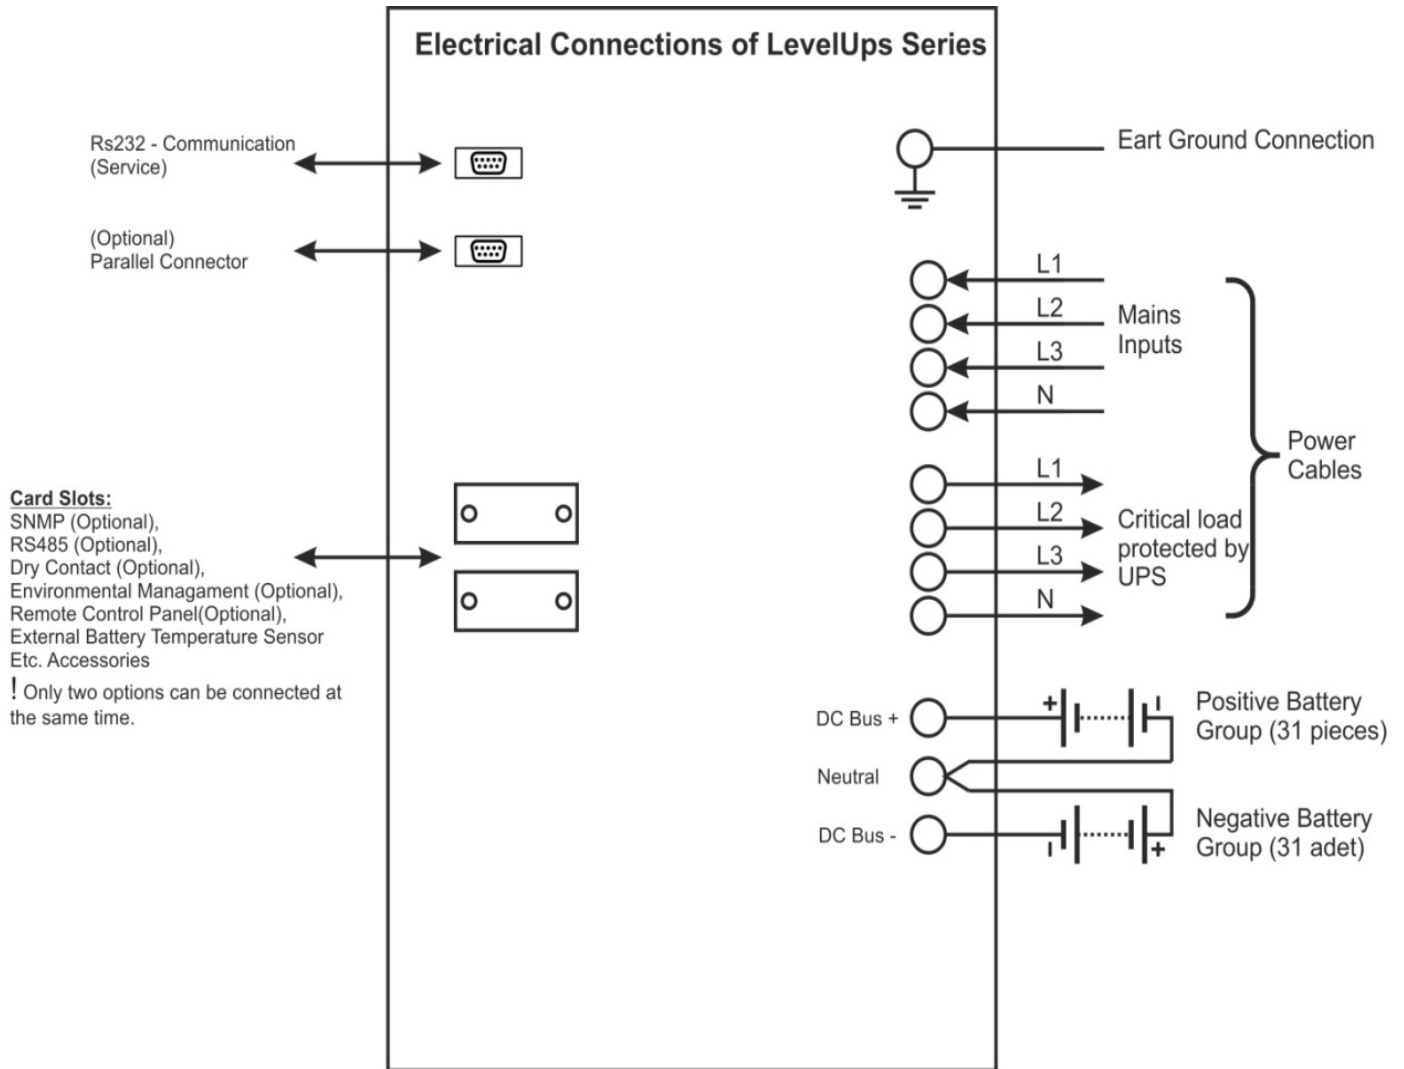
Electrical Connections of LevelUps Series

Rs232 - Communication
(Service)

(Optional)
Parallel Connector

Eart Ground Connection

L1

L2

L3

N

Mains Inputs

Power Cables

L1

L2

L3

N

Critical load protected by UPS

Card Slots:
SNMP (Optional),
RS485 (Optional),
Dry Contact (Optional),
Environmental Managament (Optional),
Remote Control Panel(Optional),
External Battery Temperature Sensor
Etc. Accessories
! Only two options can be connected at the same time.

DC Bus +

Neutral

DC Bus -

+

Positive Battery Group (31 pieces)

+

Negative Battery Group (31 adet)